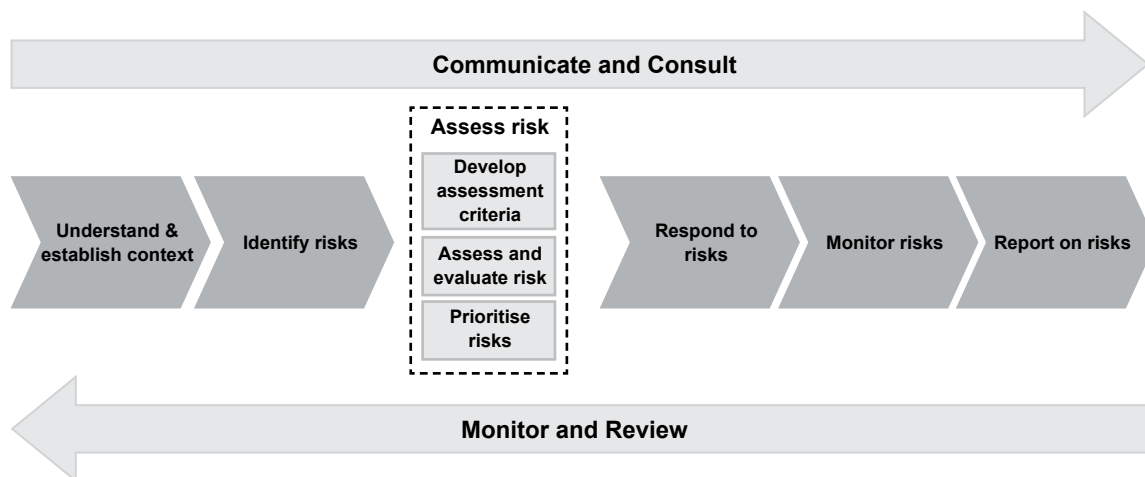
Communicate and Consult

Understand & establish context

Identify risks

Assess risk

Develop assessment criteria

Assess and evaluate risk

Prioritise risks

Respond to risks

Monitor risks

Report on risks

Monitor and Review